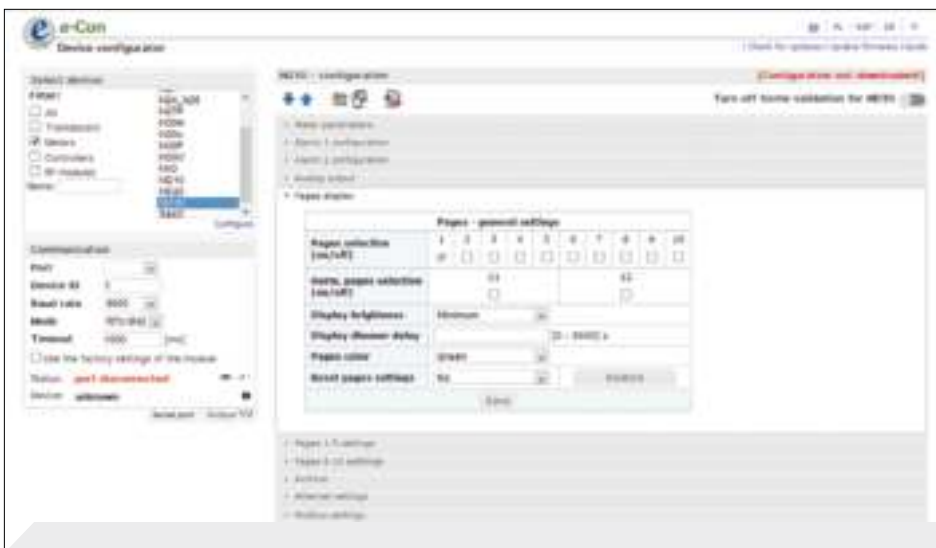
e-Con
Device configuration

Select device
Filter:
All
Transducers
Meters
Controllers
IP modules
Name:

Configure

Communication
Port
Device ID 1
Baud rate 9600
Mode RTU 8N2
Timeout 1000 [ms]
Use the factory settings of the module
Status: port disconnected
Device: unknown

ND30 - configuration
[Configuration not downloaded]
Turn off forms validation for ND30

Main parameters
Alarm 1 configuration
Alarm 2 configuration
Analog output
Pages display

| Pages - general settings | | | | | | | | | | |
|---|---|---|---|---|---|---|---|---|---|---|
| Pages selection (on/off) | 1 | 2 | 3 | 4 | 5 | 6 | 7 | 8 | 9 | 10 |
| Users, pages selection (on/off) | 11 | | | | | 12 | | | | |
| Display brightness | Minimum | | | | | | | | | |
| Display dimmer delay | | | | | | | | | | |
| Pages color | Green | | | | | | | | | |
| Reset pages settings | No | | | | | | | | | |

Save

Pages 1-5 settings
Pages 6-10 settings
Archive
Ethernet settings
Modbus settings